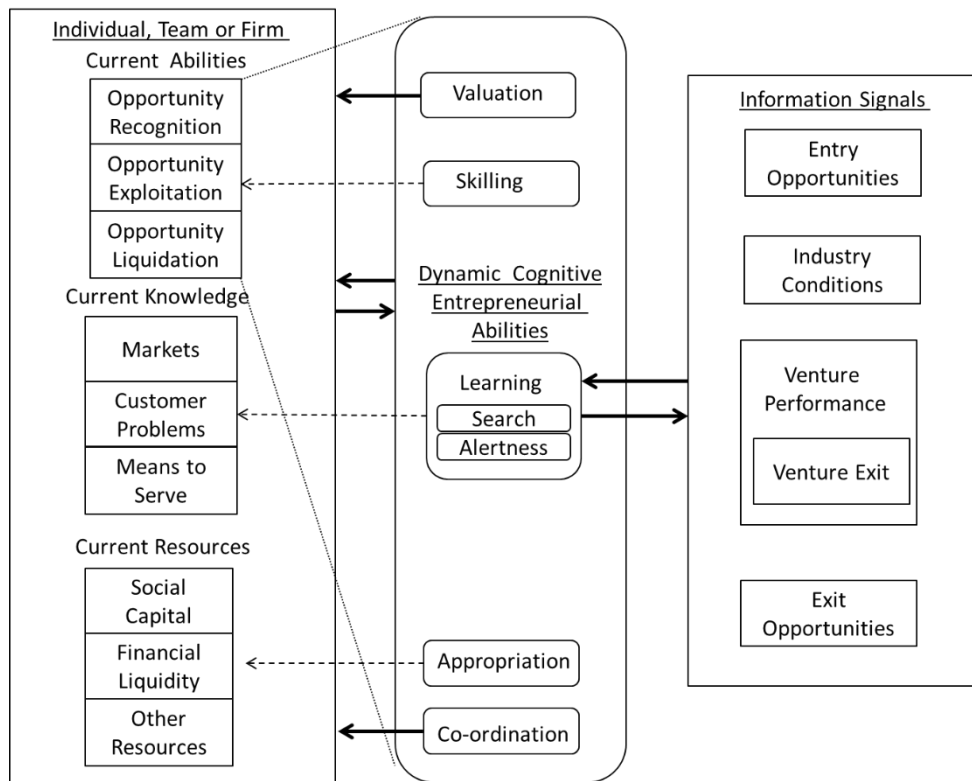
Individual, Team or Firm

Current Abilities

Opportunity Recognition

Opportunity Exploitation

Opportunity Liquidation

Current Knowledge

Markets

Customer Problems

Means to Serve

Current Resources

Social Capital

Financial Liquidity

Other Resources

Valuation

Skilling

Dynamic Cognitive Entrepreneurial Abilities

Learning

Search

Alertness

Appropriation

Co-ordination

Information Signals

Entry Opportunities

Industry Conditions

Venture Performance

Venture Exit

Exit Opportunities